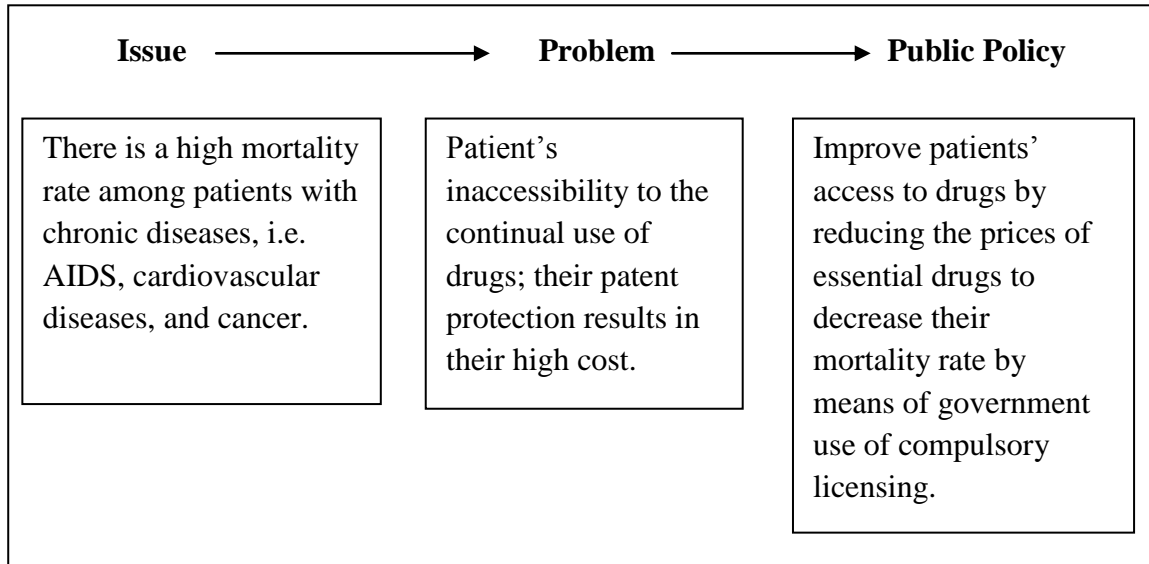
**Issue** → **Problem** → **Public Policy**

There is a high mortality rate among patients with chronic diseases, i.e. AIDS, cardiovascular diseases, and cancer.

Patient's inaccessibility to the continual use of drugs; their patent protection results in their high cost.

Improve patients' access to drugs by reducing the prices of essential drugs to decrease their mortality rate by means of government use of compulsory licensing.